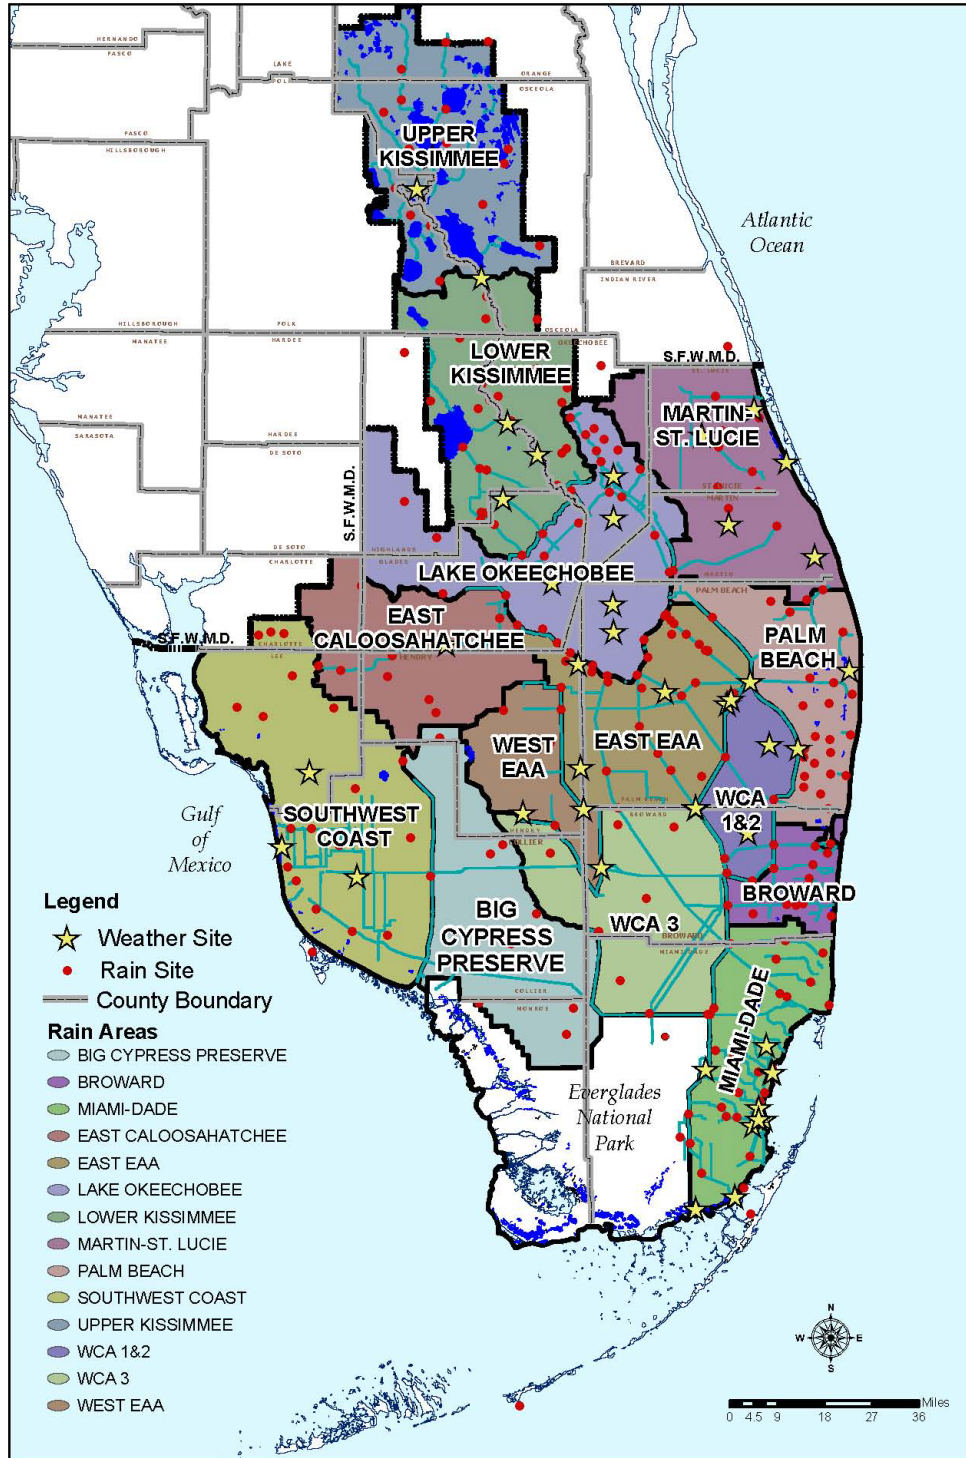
HERNANDO
PASCO
LAKE
POLK
ORANGE
OSCEOLA
PASCO
HILLSBOROUGH
UPPER KISSIMMEE
Atlantic Ocean
BREVARD
INDIAN RIVER
HILLSBOROUGH
POLK
MANATEE
HARDEE
OSCEOLA
OKEECHOBEE
LOWER KISSIMMEE
S.F.W.M.D.
ST. LUCIE
MANATEE
SARASOTA
HARDEE
DE SOTO
MARTIN-ST. LUCIE
S.F.W.M.D.
ST. LUCIE
MARTIN
DE SOTO
CHARLOTTE
HIGHLANDS
GLADES
LAKE OKEECHOBEE
MARTIN
PALM BEACH
EAST CALOOSAHATCHEE
S.F.W.M.D.
CHARLOTTE
LEE
HENDRY
PALM BEACH
WEST EAA
EAST EAA
PALM BEACH
BROWARD
WCA 1&2
SOUTHWEST COAST
Gulf of Mexico
HENDRY
COLLIER
BROWARD
BIG CYPRESS PRESERVE
WCA 3
BROWARD
MIAMI-DADE
COLLIER
MONROE
MIAMI-DADE
Everglades National Park
Legend
Weather Site
Rain Site
County Boundary
Rain Areas
BIG CYPRESS PRESERVE
BROWARD
MIAMI-DADE
EAST CALOOSAHATCHEE
EAST EAA
LAKE OKEECHOBEE
LOWER KISSIMMEE
MARTIN-ST. LUCIE
PALM BEACH
SOUTHWEST COAST
UPPER KISSIMMEE
WCA 1&2
WCA 3
WEST EAA
N
W
E
S
Miles
0 4.5 9 18 27 36